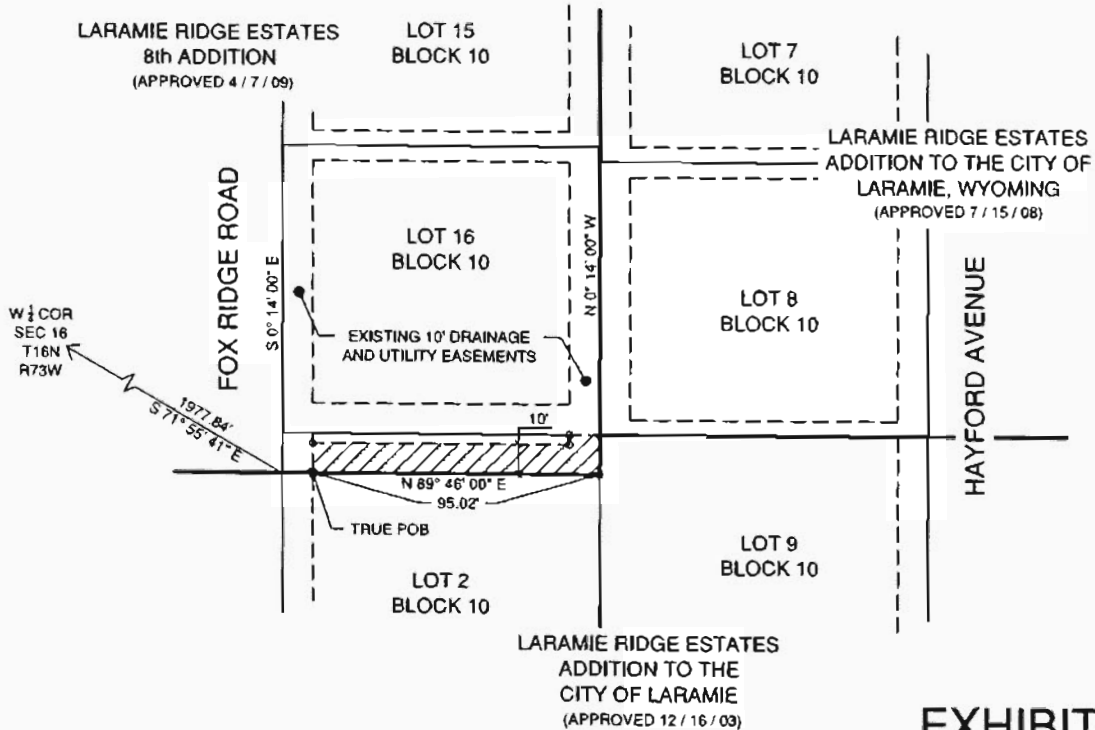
LARAMIE RIDGE ESTATES
8th ADDITION
(APPROVED 4 / 7 / 09)

LOT 15
BLOCK 10

LOT 7
BLOCK 10

LARAMIE RIDGE ESTATES
ADDITION TO THE CITY OF
LARAMIE, WYOMING
(APPROVED 7 / 15 / 08)

FOX RIDGE ROAD

LOT 16
BLOCK 10

S 0° 14' 00" E

N 0° 14' 00" W

LOT 8
BLOCK 10

HAYFORD AVENUE

W $\frac{1}{4}$ COR
SEC 16
T16N
R73W

EXISTING 10' DRAINAGE
AND UTILITY EASEMENTS

1977.84'
S 71° 55' 41" E

10'

N 89° 46' 00" E
95.02'

TRUE POB

LOT 9
BLOCK 10

LOT 2
BLOCK 10

LARAMIE RIDGE ESTATES
ADDITION TO THE
CITY OF LARAMIE
(APPROVED 12 / 16 / 03)

EXHIBIT